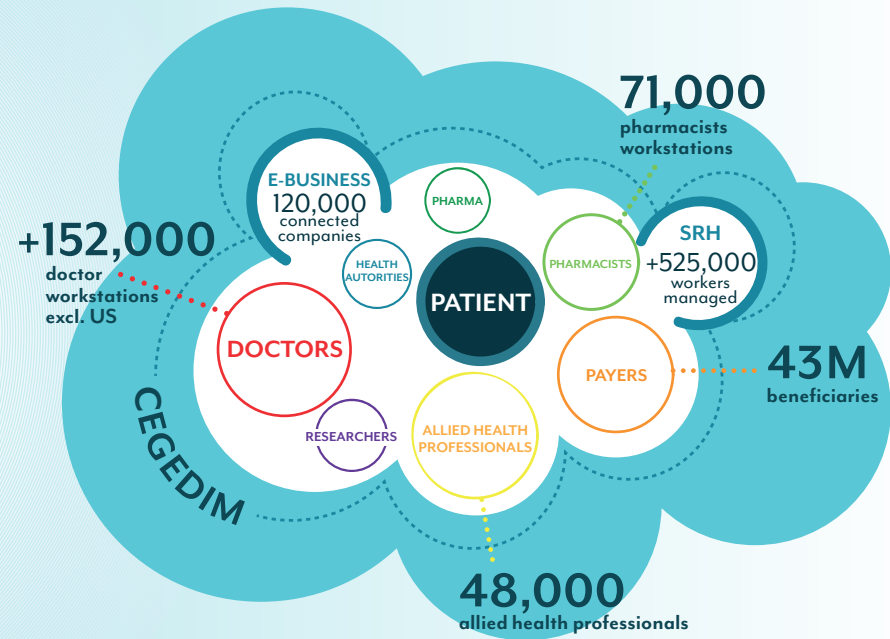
71,000
pharmacists workstations

E-BUSINESS
120,000
connected companies

PHARMA

+152,000
doctor workstations excl. US

HEALTH AUTORITIES

PATIENT

PHARMACISTS

SRH
+525,000
workers managed

DOCTORS

PAYERS

43M
beneficiaries

CEGEDIM

RESEARCHERS

ALLIED HEALTH PROFESSIONALS

48,000
allied health professionals